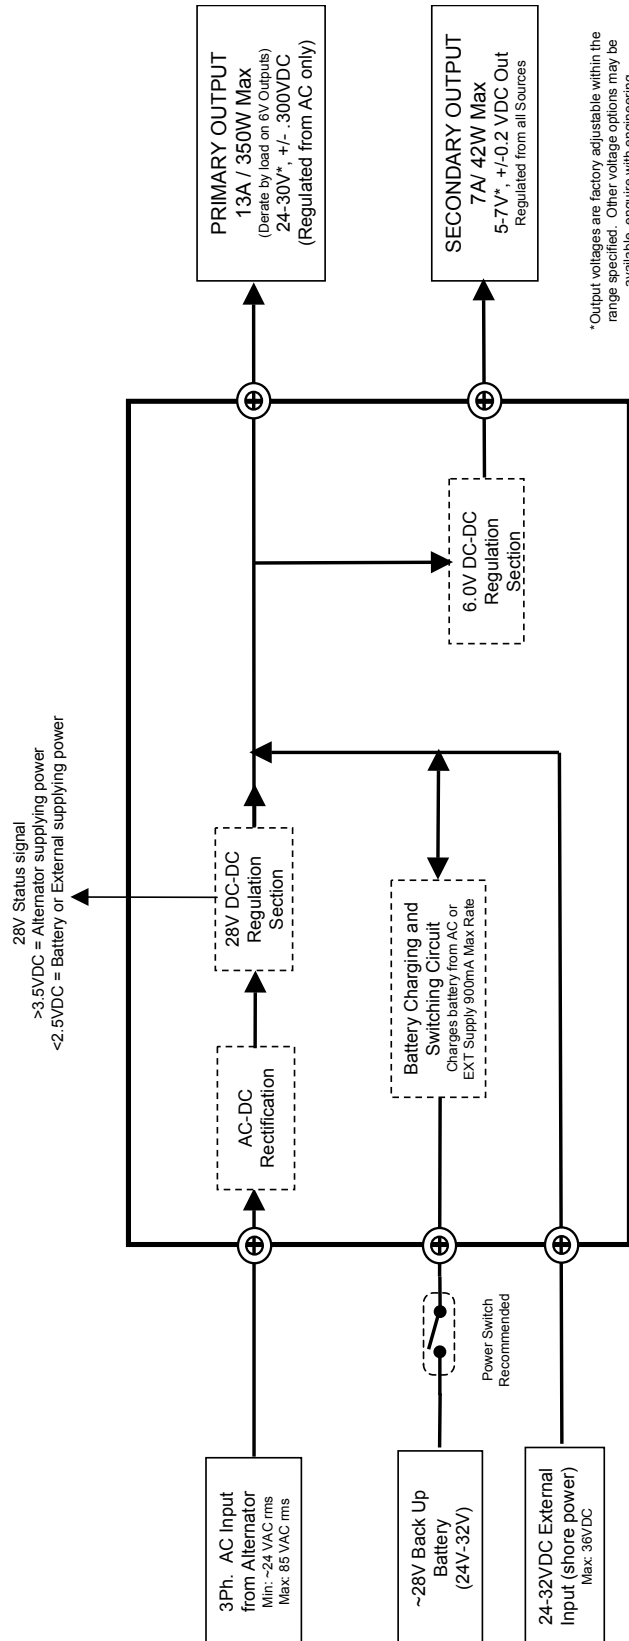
3Ph. AC Input from Alternator
Min: ~24 VAC rms
Max: 85 VAC rms

~28V Back Up Battery (24V-32V)

24-32VDC External Input (shore power)
Max: 36VDC

Power Switch Recommended

AC-DC Rectification

28V DC-DC Regulation Section

Battery Charging and Switching Circuit
Charges battery from AC or EXT Supply 900mA Max Rate

28V Status signal
>3.5VDC = Alternator supplying power
<2.5VDC = Battery or External supplying power

6.0V DC-DC Regulation Section

PRIMARY OUTPUT
13A / 350W Max
(Derate by load on 6V Outputs)
24-30V*, +/- .300VDC
(Regulated from AC only)

SECONDARY OUTPUT
7A/ 42W Max
5-7V*, +/-0.2 VDC Out
Regulated from all Sources

*Output voltages are factory adjustable within the range specified. Other voltage options may be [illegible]